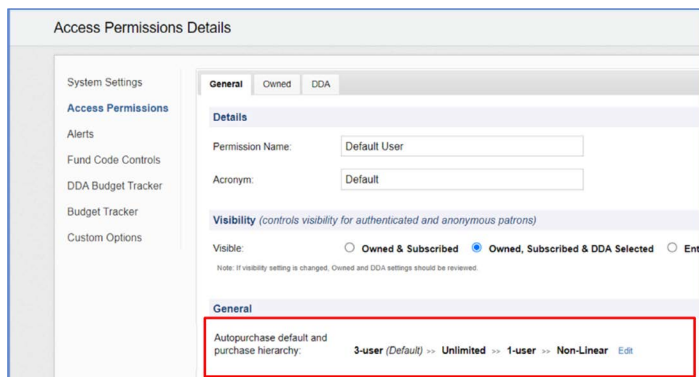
Access Permissions Details

System Settings
Access Permissions
Alerts
Fund Code Controls
DDA Budget Tracker
Budget Tracker
Custom Options

General Owned DDA

Details

Permission Name: Default User

Acronym: Default

Visibility (controls visibility for authenticated and anonymous patrons)

Visible: Owned & Subscribed Owned, Subscribed & DDA Selected Ent

Note: If visibility setting is changed, Owned and DDA settings should be reviewed.

General

Autopurchase default and purchase hierarchy: 3-user (Default) >> Unlimited >> 1-user >> Non-Linear Edit